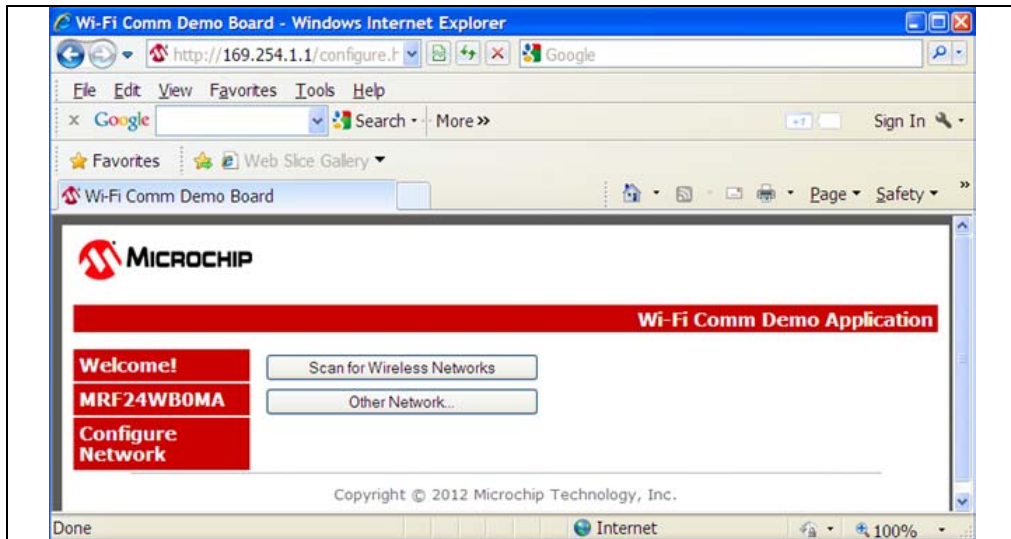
Wi-Fi Comm Demo Board - Windows Internet Explorer

http://169.254.1.1/configure.h

Google

File Edit View Favorites Tools Help

× Google Search · More »

Sign In

Favorites Web Slice Gallery

Wi-Fi Comm Demo Board

Page Safety

MICROCHIP

Wi-Fi Comm Demo Application

Welcome!

MRF24WB0MA

Configure Network

Scan for Wireless Networks

Other Network...

Copyright © 2012 Microchip Technology, Inc.

Done

Internet

100%